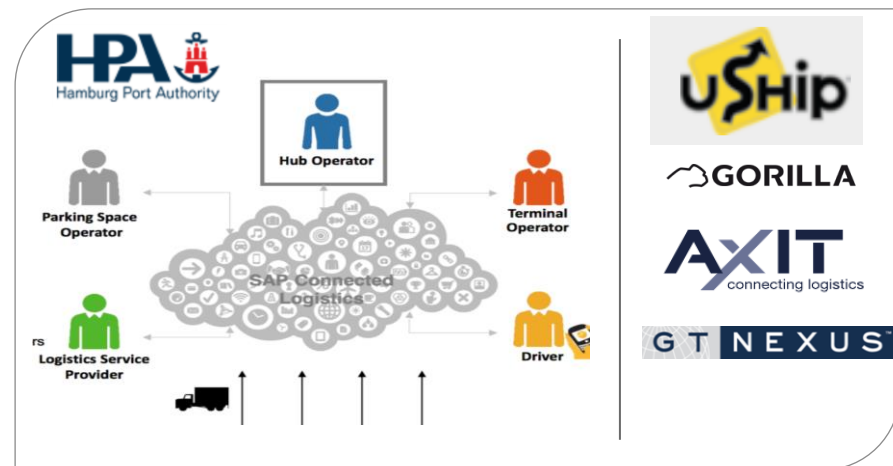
HPA
Hamburg Port Authority

Hub Operator

Parking Space Operator

Terminal Operator

SAP Connected Logistics

rs
Logistics Service Provider

Driver

uShip

GORILLA

AXIT
connecting logistics

GT NEXUS